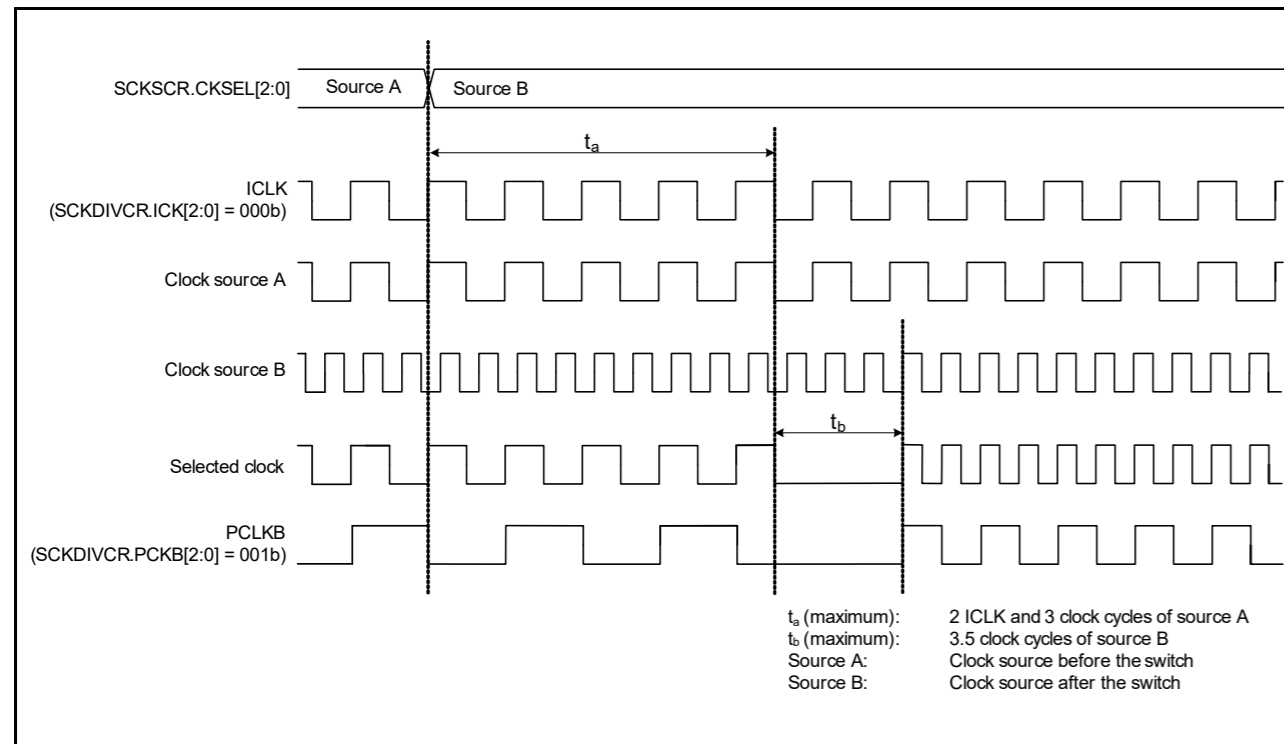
SCKSCR.CKSEL[2:0]
Source A
Source B

$t_a$

ICLK
(SCKDIVCR.ICK[2:0] = 000b)

Clock source A

Clock source B

$t_b$

Selected clock

PCLKB
(SCKDIVCR.PCKB[2:0] = 001b)

$t_a$ (maximum): 2 ICLK and 3 clock cycles of source A
$t_b$ (maximum): 3.5 clock cycles of source B
Source A: Clock source before the switch
Source B: Clock source after the switch